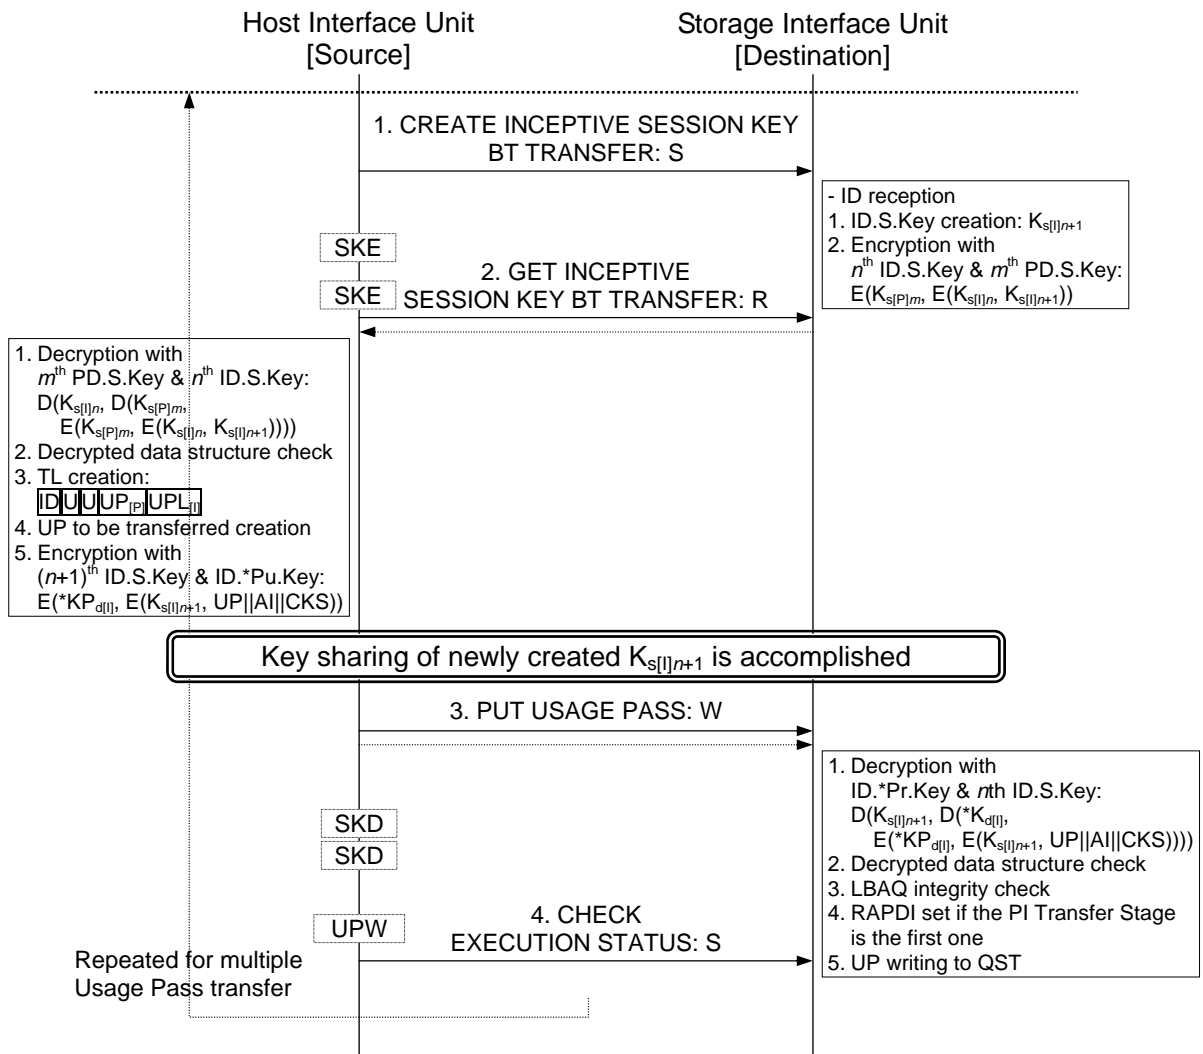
Host Interface Unit
[Source]

Storage Interface Unit
[Destination]

1. CREATE INCEPTIVE SESSION KEY
BT TRANSFER: S

- ID reception
1. ID.S.Key creation: $K_{s[I]n+1}$
2. Encryption with
$n^{th}$ ID.S.Key & $m^{th}$ PD.S.Key:
$E(K_{s[P]m}, E(K_{s[I]n}, K_{s[I]n+1}))$

SKE

SKE

2. GET INCEPTIVE
SESSION KEY BT TRANSFER: R

1. Decryption with
$m^{th}$ PD.S.Key & $n^{th}$ ID.S.Key:
$D(K_{s[I]n}, D(K_{s[P]m},$
$E(K_{s[P]m}, E(K_{s[I]n}, K_{s[I]n+1}))))$
2. Decrypted data structure check
3. TL creation:
ID U U $UP_{[P]}$ $UPL_{[I]}$
4. UP to be transferred creation
5. Encryption with
$(n+1)^{th}$ ID.S.Key & ID.*Pu.Key:
$E(*KP_{d[I]}, E(K_{s[I]n+1}, UP||AI||CKS))$

Key sharing of newly created $K_{s[I]n+1}$ is accomplished

3. PUT USAGE PASS: W

1. Decryption with
ID.*Pr.Key & nth ID.S.Key:
$D(K_{s[I]n+1}, D(*K_{d[I]},$
$E(*KP_{d[I]}, E(K_{s[I]n+1}, UP||AI||CKS))))$
2. Decrypted data structure check
3. LBAQ integrity check
4. RAPDI set if the PI Transfer Stage is the first one
5. UP writing to QST

SKD

SKD

UPW

4. CHECK
EXECUTION STATUS: S

Repeated for multiple
Usage Pass transfer